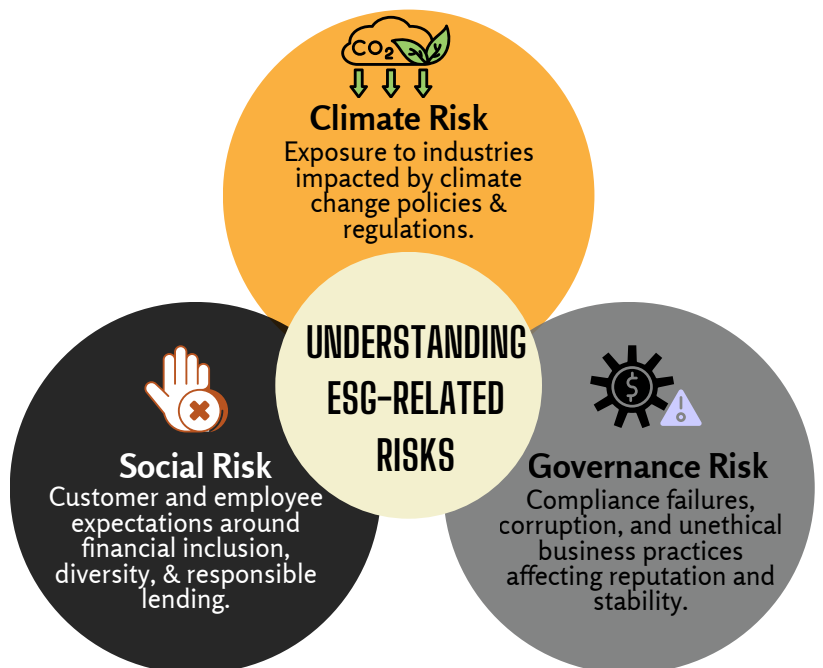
$CO_2$

Climate Risk
Exposure to industries impacted by climate change policies & regulations.

UNDERSTANDING ESG-RELATED RISKS

Social Risk
Customer and employee expectations around financial inclusion, diversity, & responsible lending.

Governance Risk
Compliance failures, corruption, and unethical business practices affecting reputation and stability.